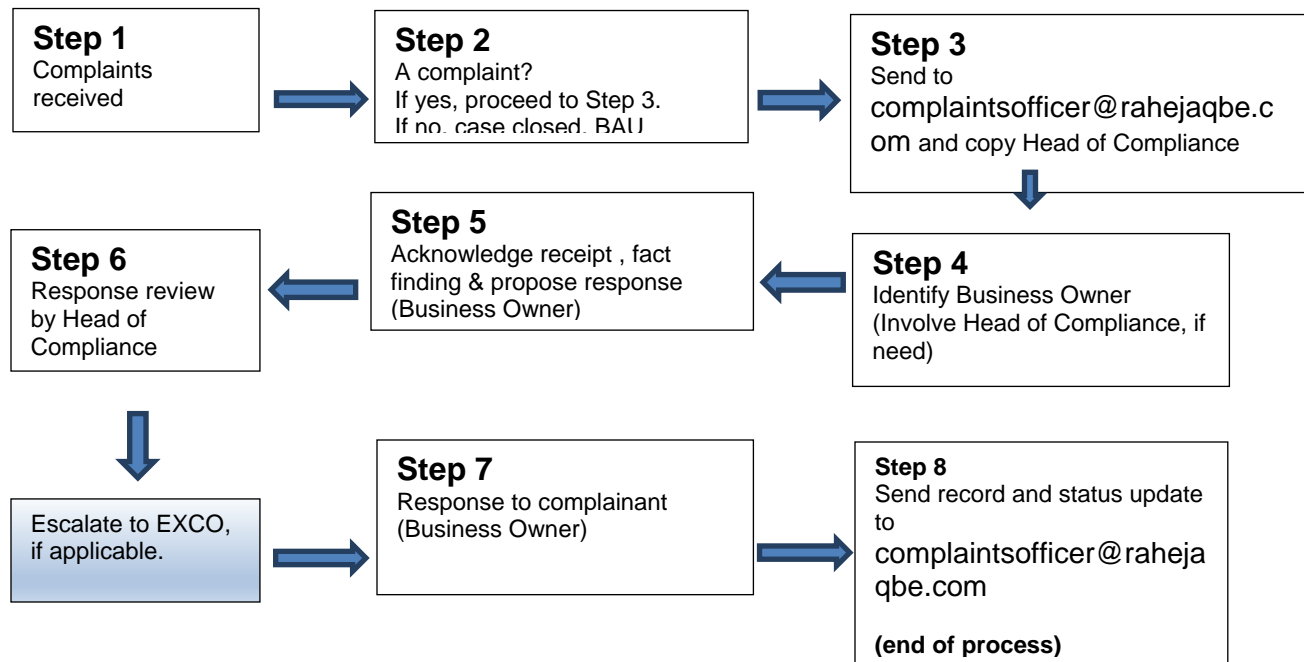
Step 1
Complaints received

Step 2
A complaint?
If yes, proceed to Step 3.
If no, case closed. BAU

Step 3
Send to complaintsofficer@rahejaqbe.com and copy Head of Compliance

Step 4
Identify Business Owner (Involve Head of Compliance, if need)

Step 5
Acknowledge receipt , fact finding & propose response (Business Owner)

Step 6
Response review by Head of Compliance

Escalate to EXCO, if applicable.

Step 7
Response to complainant (Business Owner)

Step 8
Send record and status update to complaintsofficer@rahejaqbe.com

(end of process)